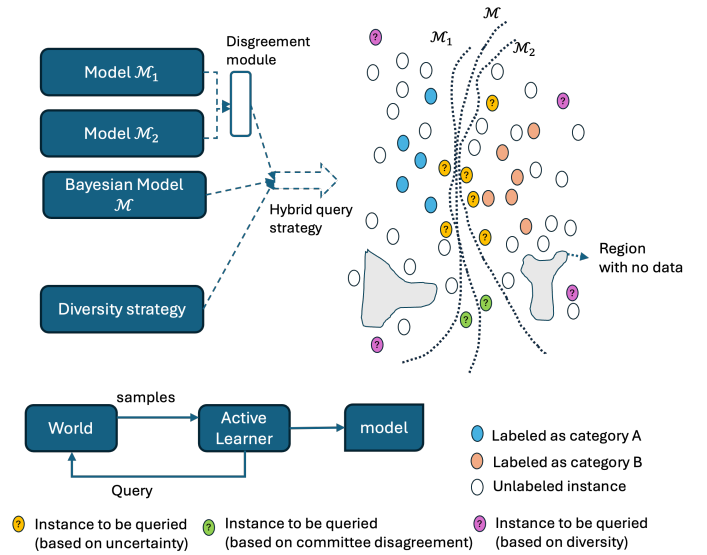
Model $\mathcal{M}_1$

Model $\mathcal{M}_2$

Disgreement module

Bayesian Model $\mathcal{M}$

Hybrid query strategy

Diversity strategy

$\mathcal{M}$

$\mathcal{M}_1$

$\mathcal{M}_2$

?

Region with no data

World

samples

Active Learner

model

Query

Labeled as category A

Labeled as category B

Unlabeled instance

? Instance to be queried (based on uncertainty)

? Instance to be queried (based on committee disagreement)

? Instance to be queried (based on diversity)